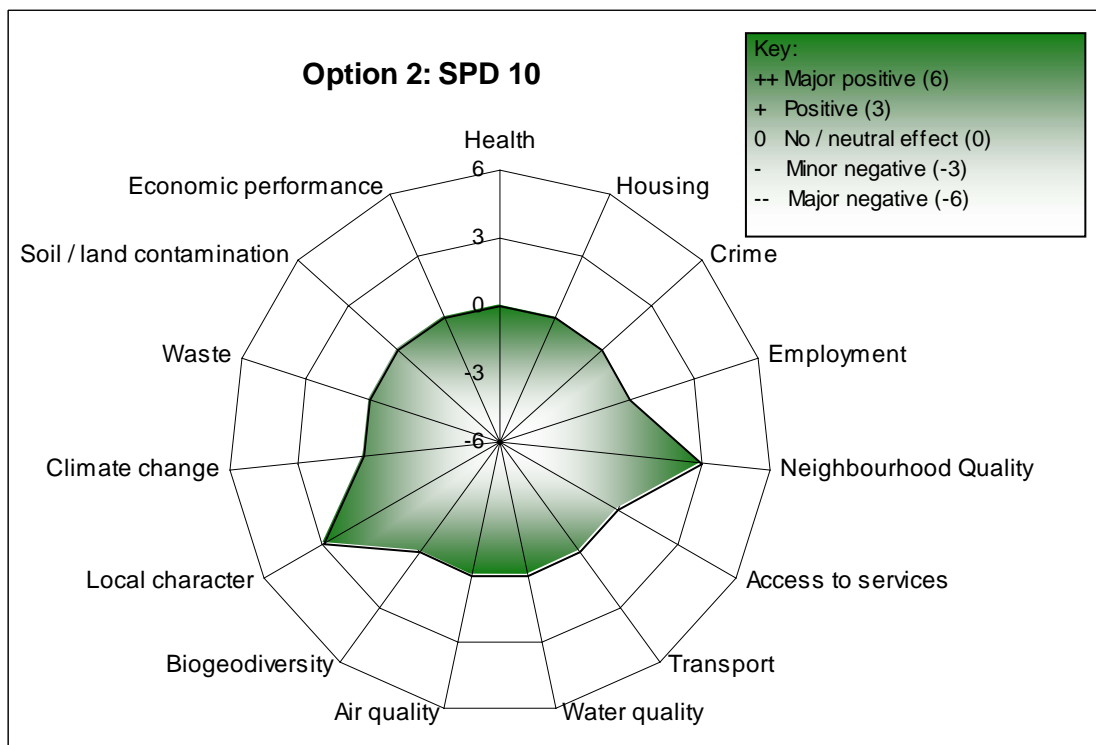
Option 2: SPD 10

Key:
++ Major positive (6)
+ Positive (3)
0 No / neutral effect (0)
- Minor negative (-3)
-- Major negative (-6)

Health
6
3
0
-3
-6
Housing
Crime
Employment
Neighbourhood Quality
Access to services
Transport
Water quality
Air quality
Biogeodiversity
Local character
Climate change
Waste
Soil / land contamination
Economic performance